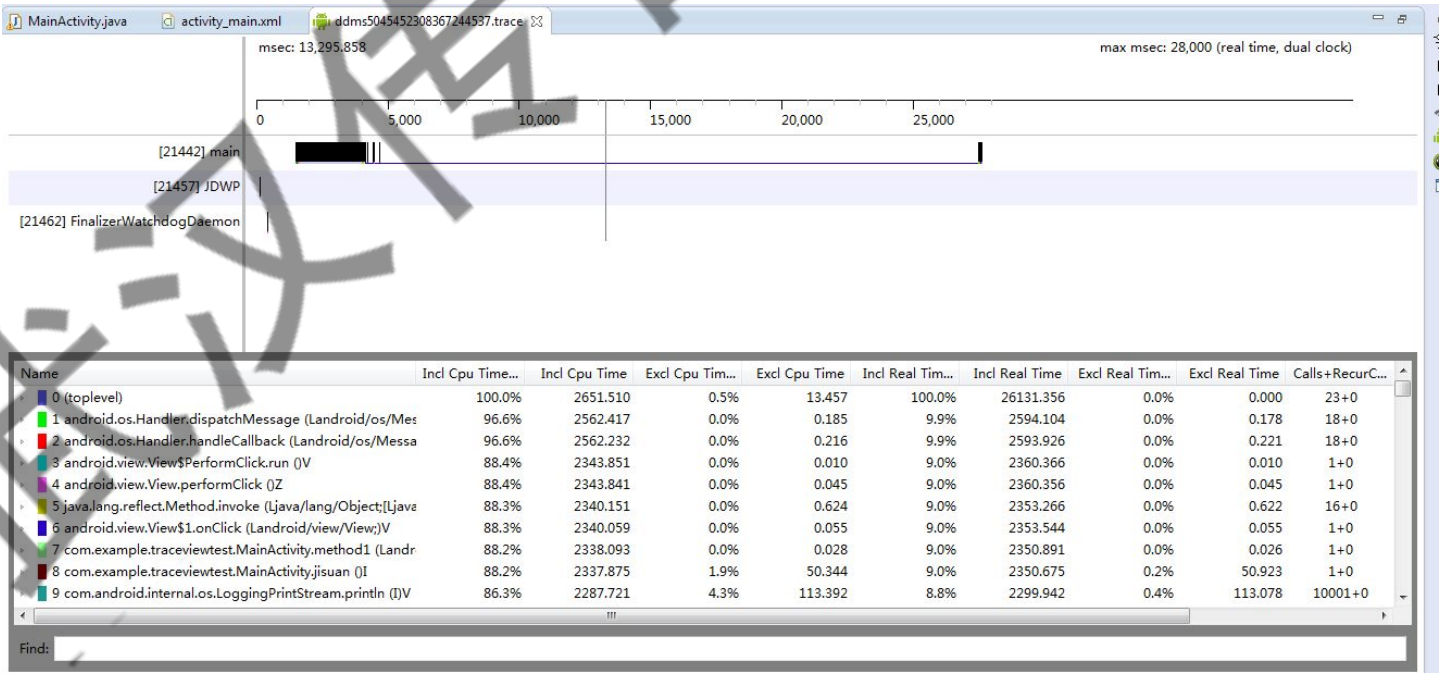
MainActivity.java | activity_main.xml | ddms5045452308367244537.trace

msec: 13,295.858

max msec: 28,000 (real time, dual clock)

0 | 5,000 | 10,000 | 15,000 | 20,000 | 25,000

[21442] main
[21457] JDWP
[21462] FinalizerWatchdogDaemon

| Name | Incl Cpu Time... | Incl Cpu Time | Excl Cpu Tim... | Excl Cpu Time | Incl Real Tim... | Incl Real Time | Excl Real Tim... | Excl Real Time | Calls+RecurC... |
|---|---|---|---|---|---|---|---|---|---|
| 0 (toplevel) | 100.0% | 2651.510 | 0.5% | 13.457 | 100.0% | 26131.356 | 0.0% | 0.000 | 23+0 |
| 1 android.os.Handler.dispatchMessage (Landroid/os/Mes | 96.6% | 2562.417 | 0.0% | 0.185 | 9.9% | 2594.104 | 0.0% | 0.178 | 18+0 |
| 2 android.os.Handler.handleCallback (Landroid/os/Messa | 96.6% | 2562.232 | 0.0% | 0.216 | 9.9% | 2593.926 | 0.0% | 0.221 | 18+0 |
| 3 android.view.View$PerformClick.run ()V | 88.4% | 2343.851 | 0.0% | 0.010 | 9.0% | 2360.366 | 0.0% | 0.010 | 1+0 |
| 4 android.view.View.performClick ()Z | 88.4% | 2343.841 | 0.0% | 0.045 | 9.0% | 2360.356 | 0.0% | 0.045 | 1+0 |
| 5 java.lang.reflect.Method.invoke (Ljava/lang/Object;[Ljava | 88.3% | 2340.151 | 0.0% | 0.624 | 9.0% | 2353.266 | 0.0% | 0.622 | 16+0 |
| 6 android.view.View$1.onClick (Landroid/view/View;)V | 88.3% | 2340.059 | 0.0% | 0.055 | 9.0% | 2353.544 | 0.0% | 0.055 | 1+0 |
| 7 com.example.traceviewtest.MainActivity.method1 (Landr | 88.2% | 2338.093 | 0.0% | 0.028 | 9.0% | 2350.891 | 0.0% | 0.026 | 1+0 |
| 8 com.example.traceviewtest.MainActivity.jisuan ()I | 88.2% | 2337.875 | 1.9% | 50.344 | 9.0% | 2350.675 | 0.2% | 50.923 | 1+0 |
| 9 com.android.internal.os.LoggingPrintStream.println (I)V | 86.3% | 2287.721 | 4.3% | 113.392 | 8.8% | 2299.942 | 0.4% | 113.078 | 10001+0 |

Find: